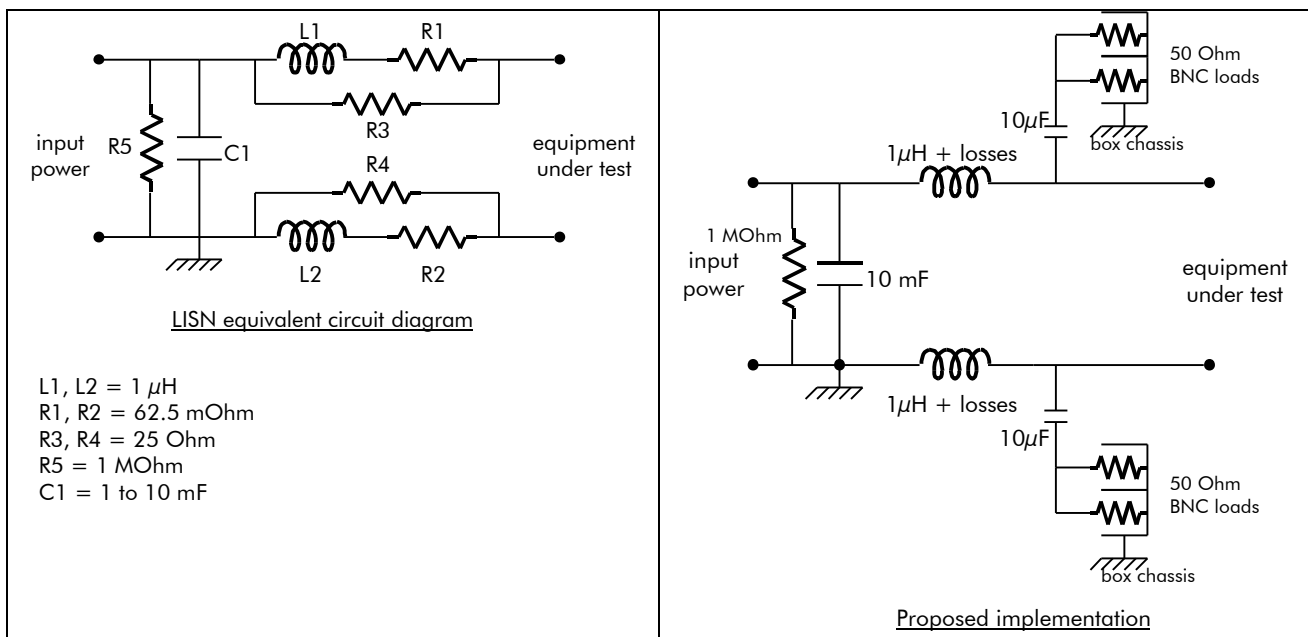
L1 R1
R3
input power
R5
C1
R4
equipment under test
L2 R2

LISN equivalent circuit diagram

L1, L2 = 1 $\mu$H
R1, R2 = 62.5 mOhm
R3, R4 = 25 Ohm
R5 = 1 MOhm
C1 = 1 to 10 mF

50 Ohm BNC loads
10$\mu$F
box chassis
1$\mu$H + losses
1 MOhm
input power
10 mF
equipment under test
1$\mu$H + losses
10$\mu$F
50 Ohm BNC loads
box chassis

Proposed implementation